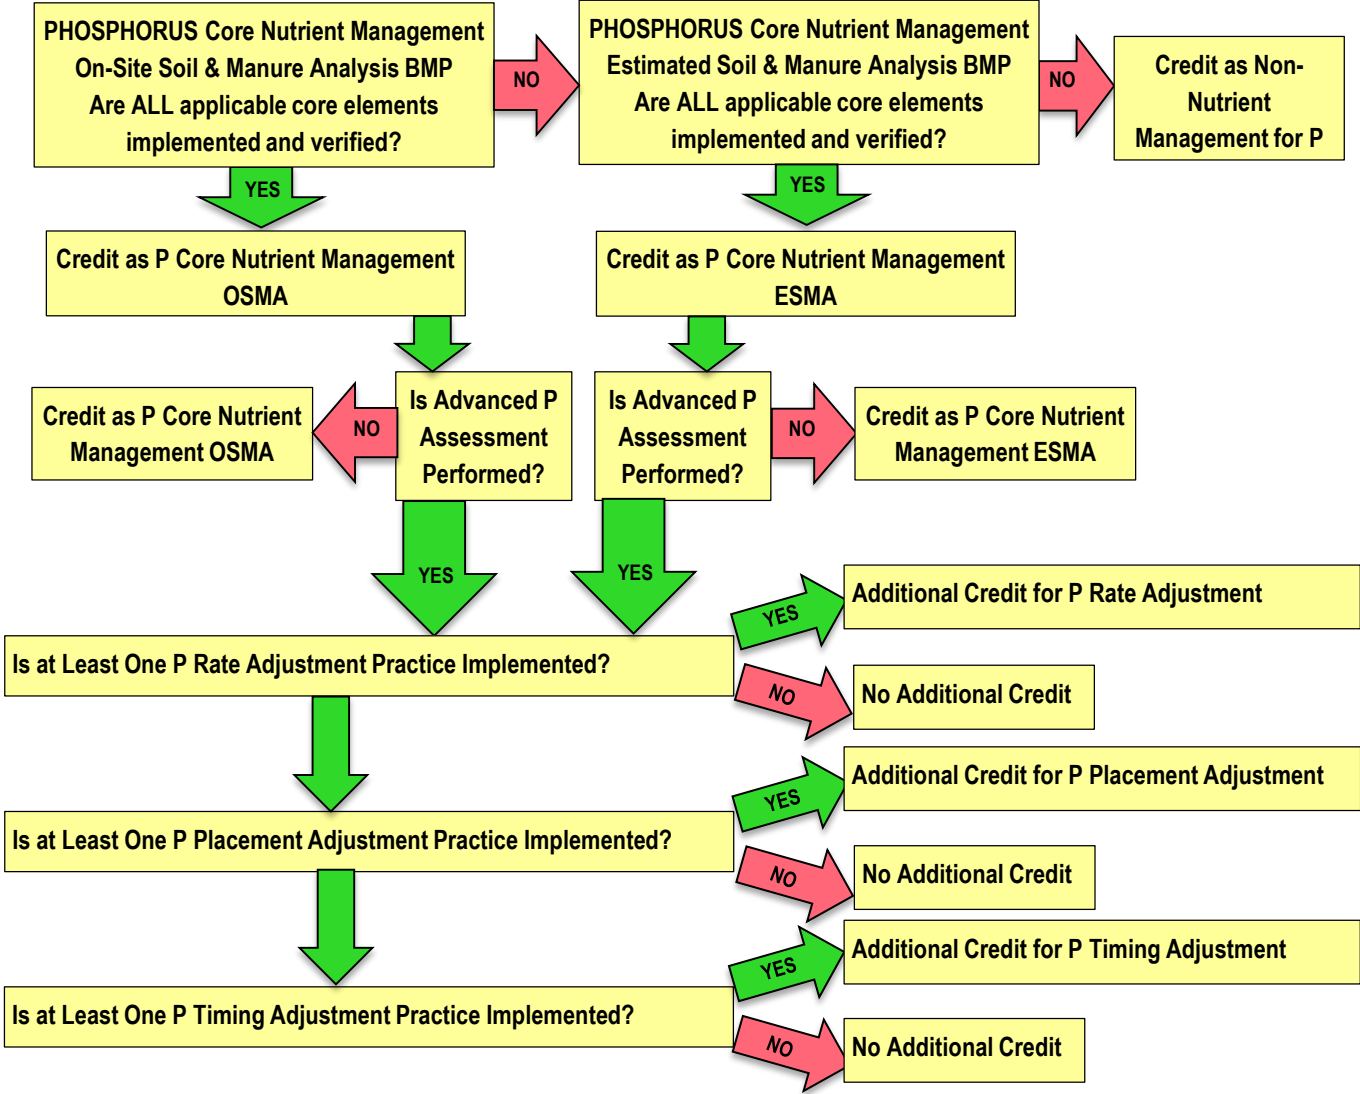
PHOSPHORUS Core Nutrient Management On-Site Soil & Manure Analysis BMP Are ALL applicable core elements implemented and verified?

NO

PHOSPHORUS Core Nutrient Management Estimated Soil & Manure Analysis BMP Are ALL applicable core elements implemented and verified?

NO

Credit as Non-Nutrient Management for P

YES

YES

Credit as P Core Nutrient Management OSMA

Credit as P Core Nutrient Management ESMA

Credit as P Core Nutrient Management OSMA

NO

Is Advanced P Assessment Performed?

Is Advanced P Assessment Performed?

NO

Credit as P Core Nutrient Management ESMA

YES

YES

YES

Additional Credit for P Rate Adjustment

Is at Least One P Rate Adjustment Practice Implemented?

NO

No Additional Credit

YES

Additional Credit for P Placement Adjustment

Is at Least One P Placement Adjustment Practice Implemented?

NO

No Additional Credit

YES

Additional Credit for P Timing Adjustment

Is at Least One P Timing Adjustment Practice Implemented?

NO

No Additional Credit